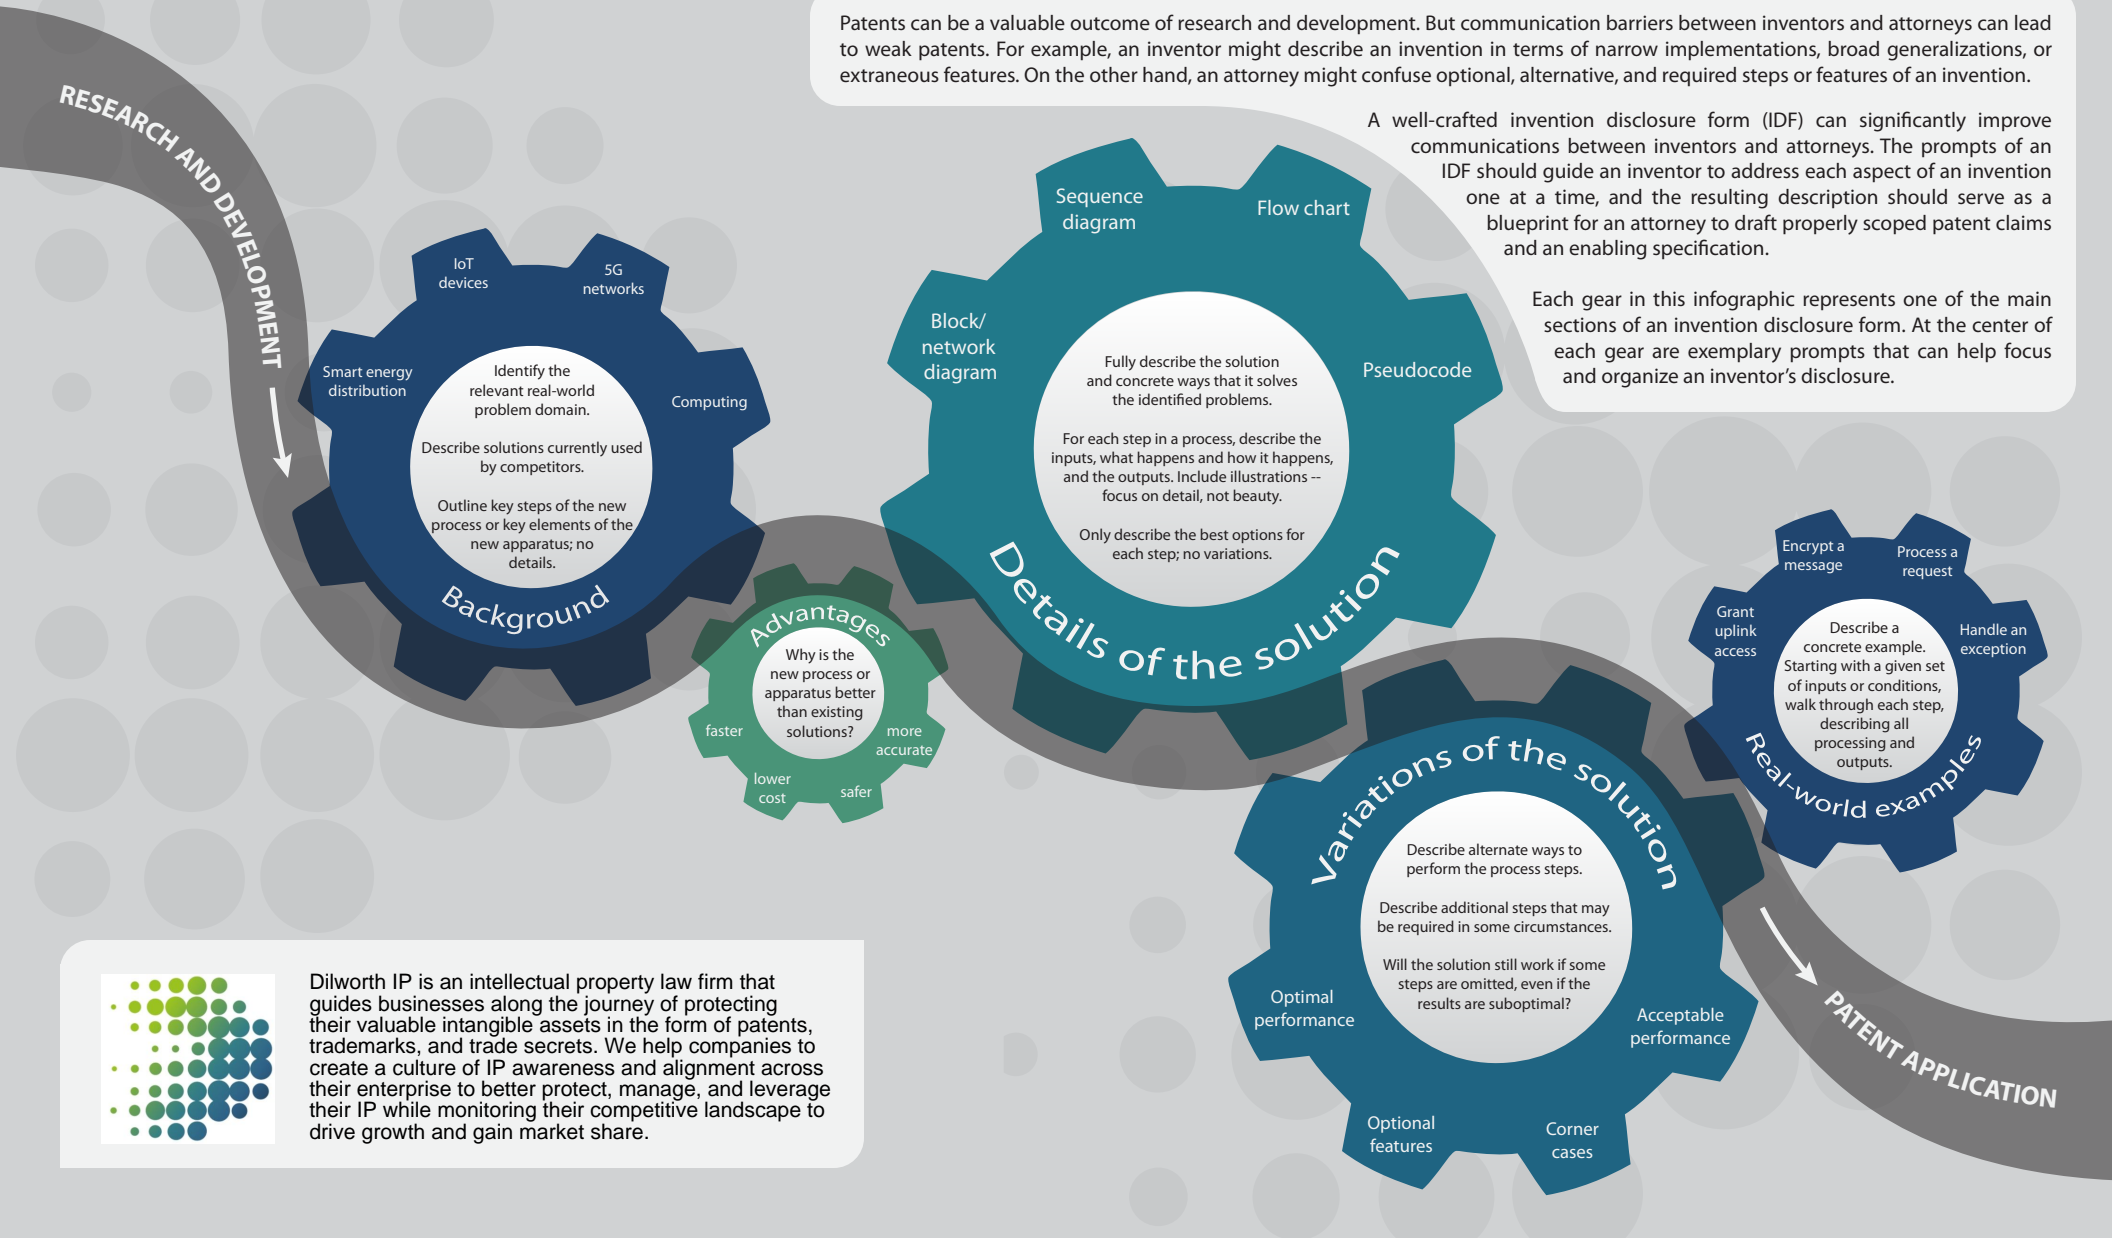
Patents can be a valuable outcome of research and development. But communication barriers between inventors and attorneys can lead to weak patents. For example, an inventor might describe an invention in terms of narrow implementations, broad generalizations, or extraneous features. On the other hand, an attorney might confuse optional, alternative, and required steps or features of an invention.

A well-crafted invention disclosure form (IDF) can significantly improve communications between inventors and attorneys. The prompts of an IDF should guide an inventor to address each aspect of an invention one at a time, and the resulting description should serve as a blueprint for an attorney to draft properly scoped patent claims and an enabling specification.

Each gear in this infographic represents one of the main sections of an invention disclosure form. At the center of each gear are exemplary prompts that can help focus and organize an inventor's disclosure.

RESEARCH AND DEVELOPMENT

IoT devices
5G networks
Smart energy distribution
Computing

Identify the relevant real-world problem domain.

Describe solutions currently used by competitors.

Outline key steps of the new process or key elements of the new apparatus; no details.

Background

Advantages

Why is the new process or apparatus better than existing solutions?

faster
more accurate
lower cost
safer

Sequence diagram
Flow chart
Block/ network diagram
Pseudocode

Fully describe the solution and concrete ways that it solves the identified problems.

For each step in a process, describe the inputs, what happens and how it happens, and the outputs. Include illustrations -- focus on detail, not beauty.

Only describe the best options for each step; no variations.

Details of the solution

Encrypt a message
Process a request
Grant uplink access
Handle an exception

Describe a concrete example. Starting with a given set of inputs or conditions, walk through each step, describing all processing and outputs.

Real-world examples

Variations of the solution

Describe alternate ways to perform the process steps.

Describe additional steps that may be required in some circumstances.

Will the solution still work if some steps are omitted, even if the results are suboptimal?

Optimal performance
Acceptable performance
Optional features
Corner cases

PATENT APPLICATION

Dilworth IP is an intellectual property law firm that guides businesses along the journey of protecting their valuable intangible assets in the form of patents, trademarks, and trade secrets. We help companies to create a culture of IP awareness and alignment across their enterprise to better protect, manage, and leverage their IP while monitoring their competitive landscape to drive growth and gain market share.